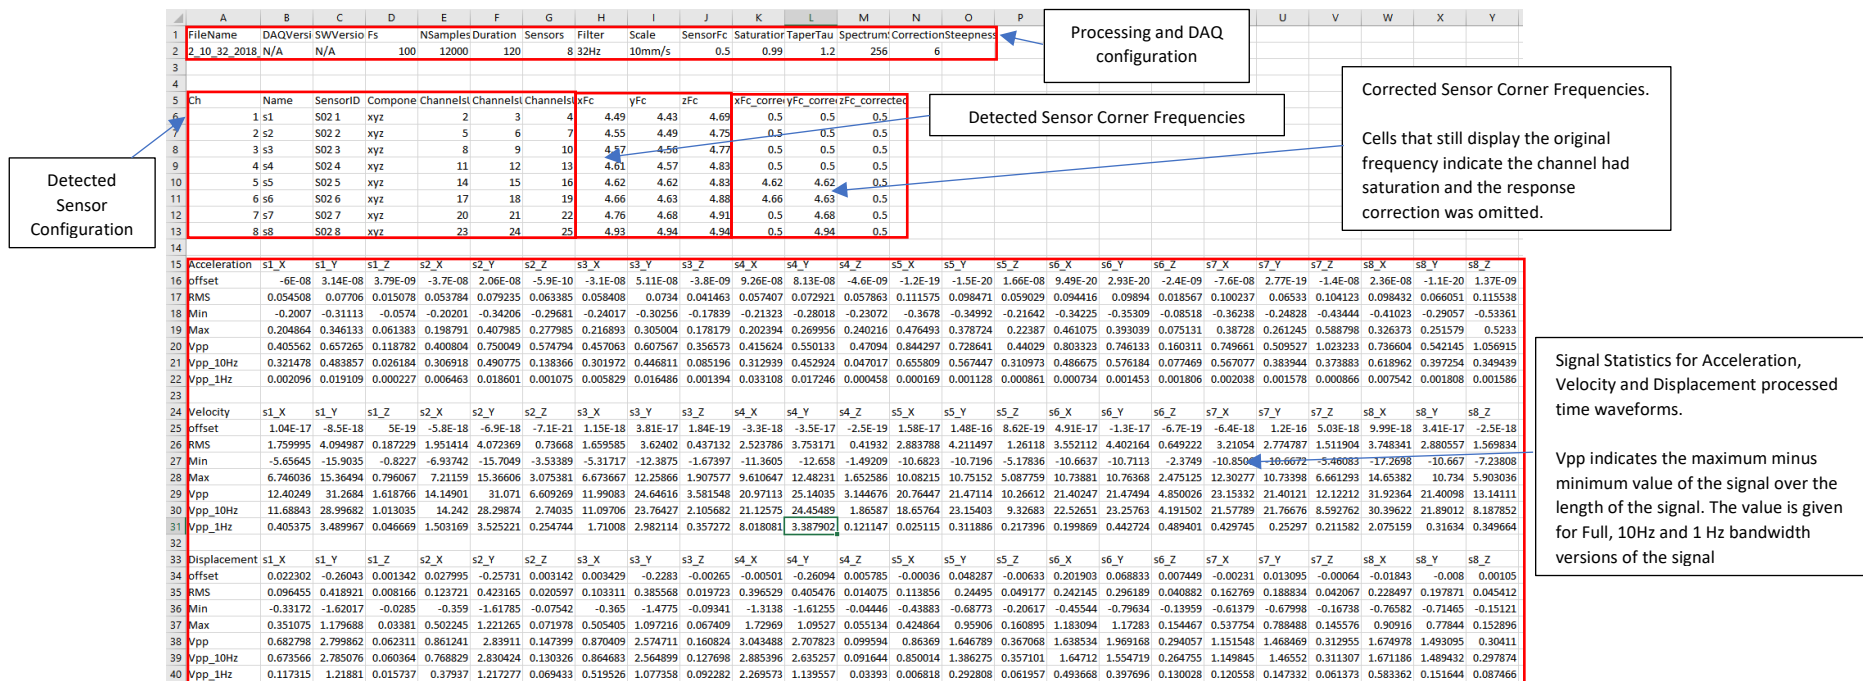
| | A | B | C | D | E | F | G | H | I | J | K | L | M | N | O | P | Q | R | S | T | U | V | W | X | Y |
|---|---|---|---|---|---|---|---|---|---|---|---|---|---|---|---|---|---|---|---|---|---|---|---|---|---|
| 1 | FileName | DAQVersi | SWVersio | Fs | NSamples | Duration | Sensors | Filter | Scale | SensorFc | Saturatior | TaperTau | Spectrum | Correction | Steepness | | | | | | | | | | |
| 2 | 2_10_32_2018 | N/A | N/A | 100 | 12000 | 120 | 8 | 32Hz | 10mm/s | 0.5 | 0.99 | 1.2 | 256 | 6 | | | | | | | | | | | |
| 3 | | | | | | | | | | | | | | | | | | | | | | | | | |
| 4 | | | | | | | | | | | | | | | | | | | | | | | | | |
| 5 | Ch | Name | SensorID | Compone | ChannelsI | ChannelsI | ChannelsI | xFc | yFc | zFc | xFc_corre | yFc_corre | zFc_corrected | | | | | | | | | | | | |
| 6 | 1 | s1 | S02 1 | xyz | 2 | 3 | 4 | 4.49 | 4.43 | 4.69 | 0.5 | 0.5 | 0.5 | | | | | | | | | | | | |
| 7 | 2 | s2 | S02 2 | xyz | 5 | 6 | 7 | 4.55 | 4.49 | 4.75 | 0.5 | 0.5 | 0.5 | | | | | | | | | | | | |
| 8 | 3 | s3 | S02 3 | xyz | 8 | 9 | 10 | 4.57 | 4.56 | 4.77 | 0.5 | 0.5 | 0.5 | | | | | | | | | | | | |
| 9 | 4 | s4 | S02 4 | xyz | 11 | 12 | 13 | 4.61 | 4.57 | 4.83 | 0.5 | 0.5 | 0.5 | | | | | | | | | | | | |
| 10 | 5 | s5 | S02 5 | xyz | 14 | 15 | 16 | 4.62 | 4.62 | 4.83 | 4.62 | 4.62 | 0.5 | | | | | | | | | | | | |
| 11 | 6 | s6 | S02 6 | xyz | 17 | 18 | 19 | 4.66 | 4.63 | 4.88 | 4.66 | 4.63 | 0.5 | | | | | | | | | | | | |
| 12 | 7 | s7 | S02 7 | xyz | 20 | 21 | 22 | 4.76 | 4.68 | 4.91 | 0.5 | 4.68 | 0.5 | | | | | | | | | | | | |
| 13 | 8 | s8 | S02 8 | xyz | 23 | 24 | 25 | 4.93 | 4.94 | 4.94 | 0.5 | 4.94 | 0.5 | | | | | | | | | | | | |
| 14 | | | | | | | | | | | | | | | | | | | | | | | | | |
| 15 | Acceleration | s1_X | s1_Y | s1_Z | s2_X | s2_Y | s2_Z | s3_X | s3_Y | s3_Z | s4_X | s4_Y | s4_Z | s5_X | s5_Y | s5_Z | s6_X | s6_Y | s6_Z | s7_X | s7_Y | s7_Z | s8_X | s8_Y | s8_Z |
| 16 | offset | -6E-08 | 3.14E-08 | 3.79E-09 | -3.7E-08 | 2.06E-08 | -5.9E-10 | -3.1E-08 | 5.11E-08 | -3.8E-09 | 9.26E-08 | 8.13E-08 | -4.6E-09 | -1.2E-19 | -1.5E-20 | 1.66E-08 | 9.49E-20 | 2.93E-20 | -2.4E-09 | -7.6E-08 | 2.77E-19 | -1.4E-08 | 2.36E-08 | -1.1E-20 | 1.37E-09 |
| 17 | RMS | 0.054508 | 0.07706 | 0.015078 | 0.053784 | 0.079235 | 0.063385 | 0.058408 | 0.0734 | 0.041463 | 0.057407 | 0.072921 | 0.057863 | 0.111575 | 0.098471 | 0.059029 | 0.094416 | 0.09894 | 0.018567 | 0.100237 | 0.06533 | 0.104123 | 0.098432 | 0.066051 | 0.115538 |
| 18 | Min | -0.2007 | -0.31113 | -0.0574 | -0.20201 | -0.34206 | -0.29681 | -0.27047 | -0.30256 | -0.17839 | -0.21323 | -0.28018 | -0.23072 | -0.3678 | -0.34992 | -0.21642 | -0.34225 | -0.35309 | -0.08518 | -0.36238 | -0.24828 | -0.43444 | -0.41023 | -0.29057 | -0.53361 |
| 19 | Max | 0.204864 | 0.346133 | 0.061383 | 0.198791 | 0.407985 | 0.277985 | 0.216893 | 0.305004 | 0.178179 | 0.202394 | 0.269956 | 0.240216 | 0.476493 | 0.378724 | 0.22387 | 0.461075 | 0.393039 | 0.075131 | 0.38728 | 0.261245 | 0.588798 | 0.326373 | 0.251579 | 0.5233 |
| 20 | Vpp | 0.405562 | 0.657265 | 0.118782 | 0.400804 | 0.750049 | 0.574794 | 0.457063 | 0.607567 | 0.356573 | 0.415624 | 0.550133 | 0.47094 | 0.844297 | 0.728641 | 0.44029 | 0.803323 | 0.746133 | 0.160311 | 0.749661 | 0.509527 | 1.023233 | 0.736604 | 0.542145 | 1.056915 |
| 21 | Vpp_10Hz | 0.321478 | 0.483857 | 0.026184 | 0.306918 | 0.490775 | 0.138366 | 0.301972 | 0.446811 | 0.085196 | 0.312939 | 0.452924 | 0.047017 | 0.655809 | 0.567447 | 0.310973 | 0.486675 | 0.576184 | 0.077469 | 0.567077 | 0.383944 | 0.373883 | 0.618962 | 0.397254 | 0.349439 |
| 22 | Vpp_1Hz | 0.002096 | 0.019109 | 0.000227 | 0.006463 | 0.018601 | 0.001075 | 0.005829 | 0.016486 | 0.001394 | 0.033108 | 0.017246 | 0.000458 | 0.000169 | 0.001128 | 0.000861 | 0.000734 | 0.001453 | 0.001806 | 0.002038 | 0.001578 | 0.000866 | 0.007542 | 0.001808 | 0.001586 |
| 23 | | | | | | | | | | | | | | | | | | | | | | | | | |
| 24 | Velocity | s1_X | s1_Y | s1_Z | s2_X | s2_Y | s2_Z | s3_X | s3_Y | s3_Z | s4_X | s4_Y | s4_Z | s5_X | s5_Y | s5_Z | s6_X | s6_Y | s6_Z | s7_X | s7_Y | s7_Z | s8_X | s8_Y | s8_Z |
| 25 | offset | 1.04E-17 | -8.5E-18 | 5E-19 | -5.8E-18 | -6.9E-18 | -7.1E-21 | 1.15E-18 | 3.81E-17 | 1.84E-19 | -3.3E-18 | -3.5E-17 | -2.5E-19 | 1.58E-17 | 1.48E-16 | 8.62E-19 | 4.91E-17 | -1.3E-17 | -6.7E-19 | -6.4E-18 | 1.2E-16 | 5.03E-18 | 9.99E-18 | 3.41E-17 | -2.5E-18 |
| 26 | RMS | 1.759995 | 4.094987 | 0.187229 | 1.951414 | 4.072369 | 0.73668 | 1.659585 | 3.62402 | 0.437132 | 2.523786 | 3.753171 | 0.41932 | 2.883788 | 4.211497 | 1.26118 | 3.552112 | 4.402164 | 0.649222 | 3.21054 | 2.774787 | 1.511904 | 3.748341 | 2.880557 | 1.569834 |
| 27 | Min | -5.65645 | -15.9035 | -0.8227 | -6.93742 | -15.7049 | -3.53389 | -5.31717 | -12.3875 | -1.67397 | -11.3605 | -12.658 | -1.49209 | -10.6823 | -10.7196 | -5.17836 | -10.6637 | -10.7113 | -2.3749 | -10.8502 | -10.6672 | -5.46083 | -17.2698 | -10.667 | -7.23808 |
| 28 | Max | 6.746036 | 15.36494 | 0.796067 | 7.21159 | 15.36606 | 3.075381 | 6.673667 | 12.25866 | 1.907577 | 9.610647 | 12.48231 | 1.652586 | 10.08215 | 10.75152 | 5.087759 | 10.73881 | 10.76368 | 2.475125 | 12.30277 | 10.73398 | 6.661293 | 14.65382 | 10.734 | 5.903036 |
| 29 | Vpp | 12.40249 | 31.2684 | 1.618766 | 14.14901 | 31.071 | 6.609269 | 11.99083 | 24.64616 | 3.581548 | 20.97113 | 25.14035 | 3.144676 | 20.76447 | 21.47114 | 10.26612 | 21.40247 | 21.47494 | 4.850026 | 23.15332 | 21.40121 | 12.12212 | 31.92364 | 21.40098 | 13.14111 |
| 30 | Vpp_10Hz | 11.68843 | 28.99682 | 1.013035 | 14.242 | 28.29874 | 2.74035 | 11.07706 | 23.76427 | 2.105682 | 21.12575 | 24.45489 | 1.86587 | 18.65764 | 23.15403 | 9.32683 | 22.52651 | 23.25763 | 4.191502 | 21.57789 | 21.76676 | 8.592762 | 30.39622 | 21.89012 | 8.187852 |
| 31 | Vpp_1Hz | 0.405375 | 3.489967 | 0.046669 | 1.503169 | 3.525221 | 0.254744 | 1.71008 | 2.982114 | 0.357272 | 8.018081 | 3.387902 | 0.121147 | 0.025115 | 0.311886 | 0.217396 | 0.199869 | 0.442724 | 0.489401 | 0.429745 | 0.25297 | 0.211582 | 2.075159 | 0.31634 | 0.349664 |
| 32 | | | | | | | | | | | | | | | | | | | | | | | | | |
| 33 | Displacement | s1_X | s1_Y | s1_Z | s2_X | s2_Y | s2_Z | s3_X | s3_Y | s3_Z | s4_X | s4_Y | s4_Z | s5_X | s5_Y | s5_Z | s6_X | s6_Y | s6_Z | s7_X | s7_Y | s7_Z | s8_X | s8_Y | s8_Z |
| 34 | offset | 0.022302 | -0.26043 | 0.001342 | 0.027995 | -0.25731 | 0.003142 | 0.003429 | -0.2283 | -0.00265 | -0.00501 | -0.26094 | 0.005785 | -0.00036 | 0.048287 | -0.00633 | 0.201903 | 0.068833 | 0.007449 | -0.00231 | 0.013095 | -0.00064 | -0.01843 | -0.008 | 0.00105 |
| 35 | RMS | 0.096455 | 0.418921 | 0.008166 | 0.123721 | 0.423165 | 0.020597 | 0.103311 | 0.385568 | 0.019723 | 0.396529 | 0.405476 | 0.014075 | 0.113856 | 0.24495 | 0.049177 | 0.242145 | 0.296189 | 0.040882 | 0.162769 | 0.188834 | 0.042067 | 0.228497 | 0.197871 | 0.045412 |
| 36 | Min | -0.33172 | -1.62017 | -0.0285 | -0.359 | -1.61785 | -0.07542 | -0.365 | -1.4775 | -0.09341 | -1.3138 | -1.61255 | -0.04446 | -0.43883 | -0.68773 | -0.20617 | -0.45544 | -0.79634 | -0.13959 | -0.61379 | -0.67998 | -0.16738 | -0.76582 | -0.71465 | -0.15121 |
| 37 | Max | 0.351075 | 1.179688 | 0.03381 | 0.502245 | 1.221265 | 0.071978 | 0.505405 | 1.097216 | 0.067409 | 1.72969 | 1.09527 | 0.055134 | 0.424864 | 0.95906 | 0.160895 | 1.183094 | 1.17283 | 0.154467 | 0.537754 | 0.788488 | 0.145576 | 0.90916 | 0.77844 | 0.152896 |
| 38 | Vpp | 0.682798 | 2.799862 | 0.062311 | 0.861241 | 2.83911 | 0.147399 | 0.870409 | 2.574711 | 0.160824 | 3.043488 | 2.707823 | 0.099594 | 0.86369 | 1.646789 | 0.367068 | 1.638534 | 1.969168 | 0.294057 | 1.151548 | 1.468469 | 0.312955 | 1.674978 | 1.493095 | 0.30411 |
| 39 | Vpp_10Hz | 0.673566 | 2.785076 | 0.060364 | 0.768829 | 2.830424 | 0.130326 | 0.864683 | 2.564899 | 0.127698 | 2.885396 | 2.635257 | 0.091644 | 0.850014 | 1.386275 | 0.357101 | 1.64712 | 1.554719 | 0.264755 | 1.149845 | 1.46552 | 0.311307 | 1.671186 | 1.489432 | 0.297874 |
| 40 | Vpp_1Hz | 0.117315 | 1.21881 | 0.015737 | 0.37937 | 1.217277 | 0.069433 | 0.519526 | 1.077358 | 0.092282 | 2.269573 | 1.139557 | 0.03393 | 0.006818 | 0.292808 | 0.061957 | 0.493668 | 0.397696 | 0.130028 | 0.120558 | 0.147332 | 0.061373 | 0.583362 | 0.151644 | 0.087466 |

Processing and DAQ configuration

Corrected Sensor Corner Frequencies.

Cells that still display the original frequency indicate the channel had saturation and the response correction was omitted.

Detected Sensor Corner Frequencies

Detected Sensor Configuration

Signal Statistics for Acceleration, Velocity and Displacement processed time waveforms.

Vpp indicates the maximum minus minimum value of the signal over the length of the signal. The value is given for Full, 10Hz and 1 Hz bandwidth versions of the signal